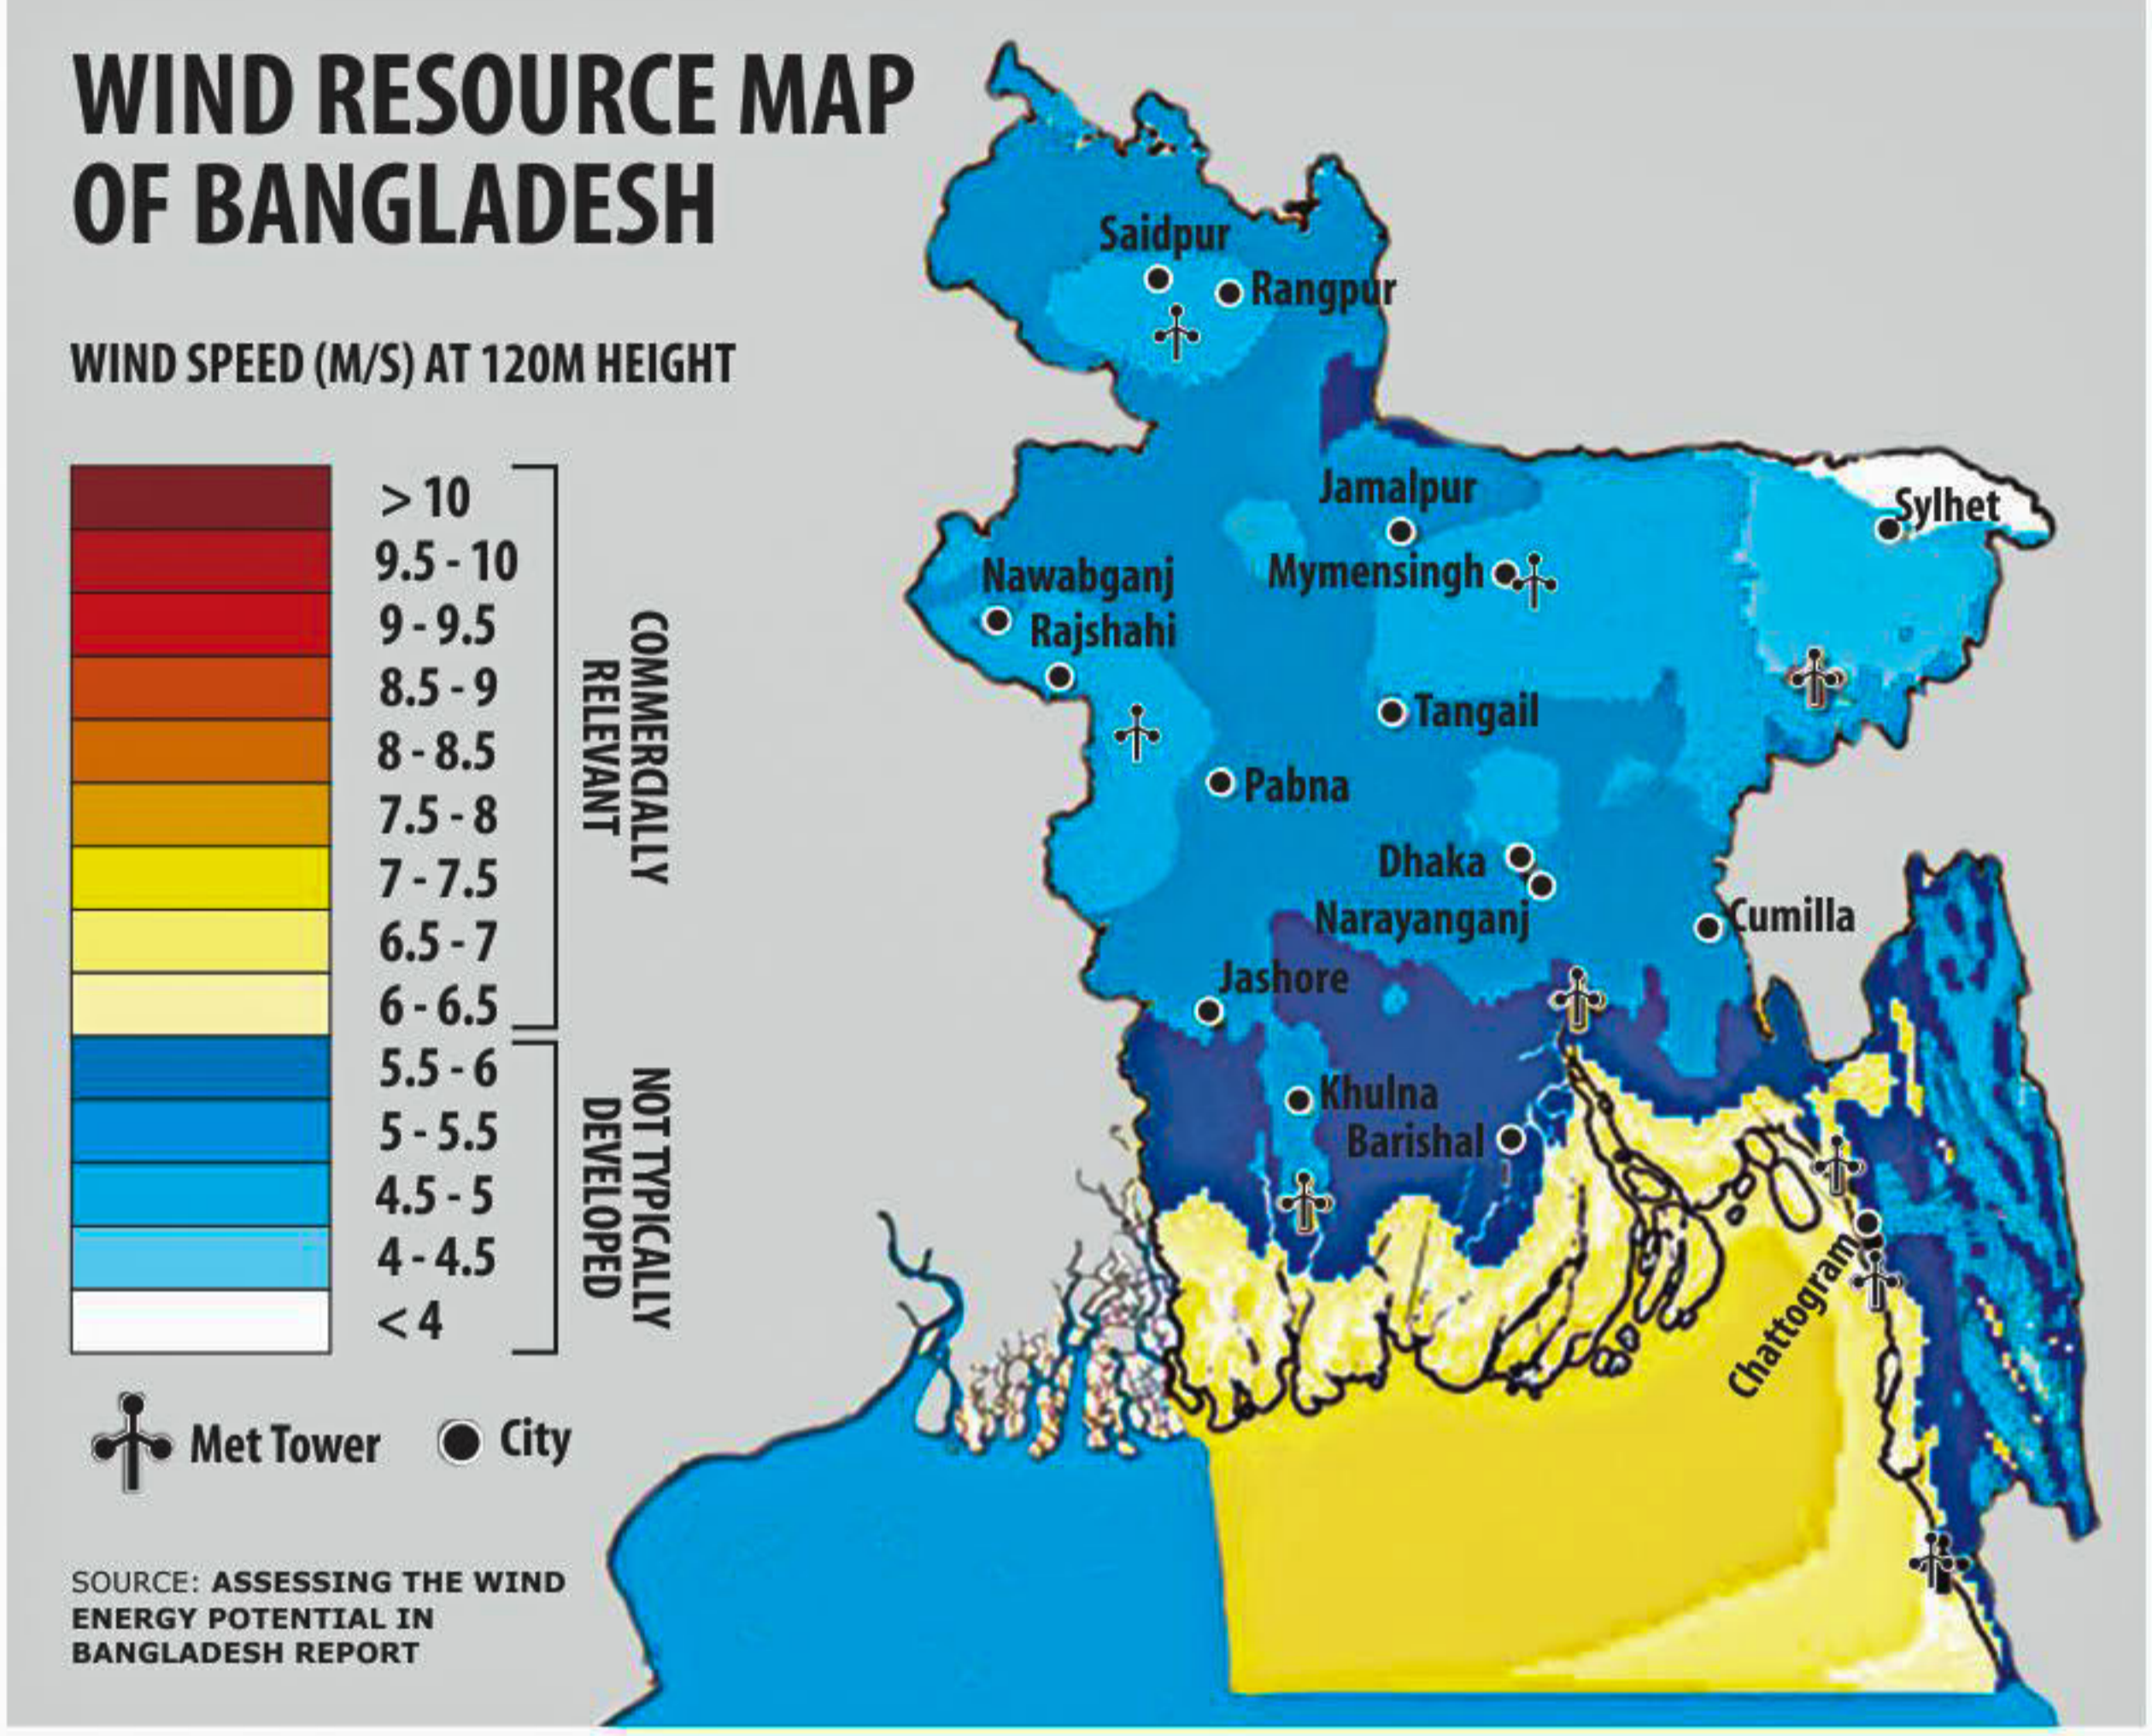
WIND RESOURCE MAP OF BANGLADESH

WIND SPEED (M/S) AT 120M HEIGHT

> 10
9.5 - 10
9 - 9.5
8.5 - 9
8 - 8.5
7.5 - 8
7 - 7.5
6.5 - 7
6 - 6.5
5.5 - 6
5 - 5.5
4.5 - 5
4 - 4.5
< 4

COMMERCIALLY RELEVANT

NOT TYPICALLY DEVELOPED

Met Tower
City

SOURCE: ASSESSING THE WIND ENERGY POTENTIAL IN BANGLADESH REPORT

Saidpur
Rangpur
Jamalpur
Sylhet
Nawabganj
Mymensingh
Rajshahi
Tangail
Pabna
Dhaka
Narayanganj
Cumilla
Jashore
Khulna
Barishal
Chattogram